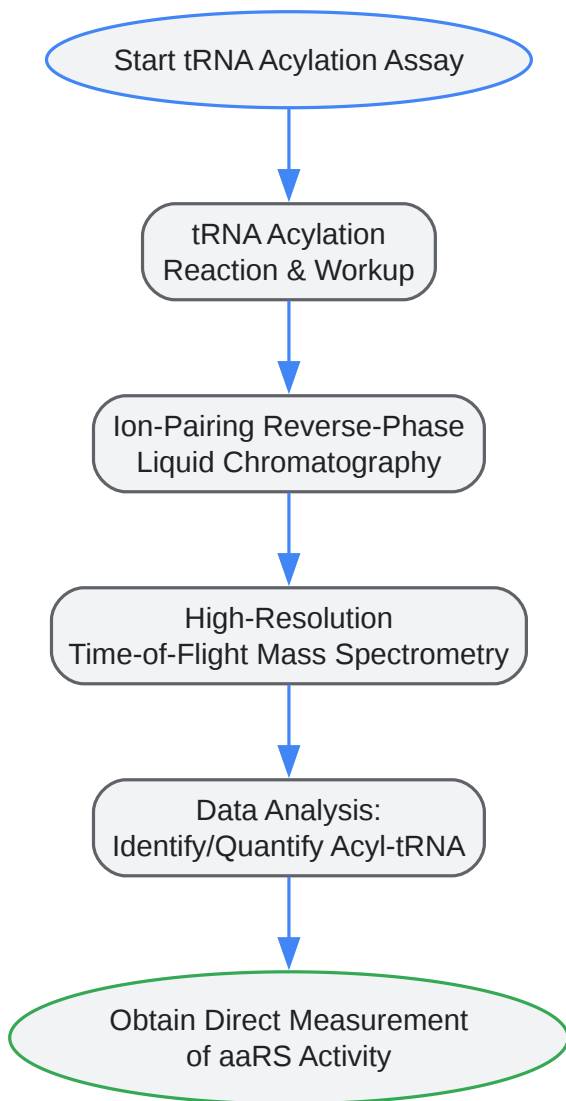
Start tRNA Acylation Assay

tRNA Acylation Reaction & Workup

Ion-Pairing Reverse-Phase Liquid Chromatography

High-Resolution Time-of-Flight Mass Spectrometry

Data Analysis: Identify/Quantify Acyl-tRNA

Obtain Direct Measurement of aaRS Activity